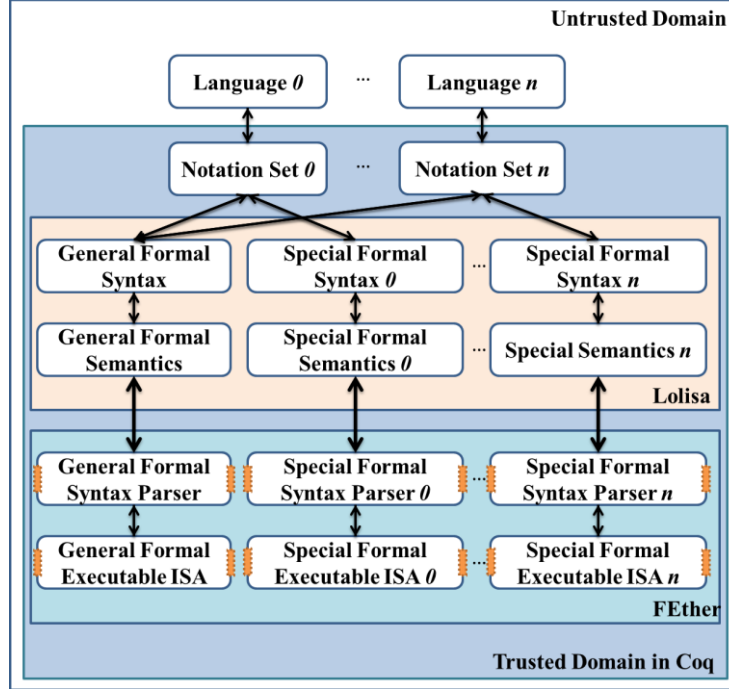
Untrusted Domain

Language *0* ... Language *n*

Notation Set *0* ... Notation Set *n*

General Formal Syntax

Special Formal Syntax *0*

...

Special Formal Syntax *n*

General Formal Semantics

Special Formal Semantics *0*

...

Special Semantics *n*

Lolisa

General Formal Syntax Parser

Special Formal Syntax Parser *0*

...

Special Formal Syntax Parser *n*

General Formal Executable ISA

Special Formal Executable ISA *0*

...

Special Formal Executable ISA *n*

FEther

Trusted Domain in Coq